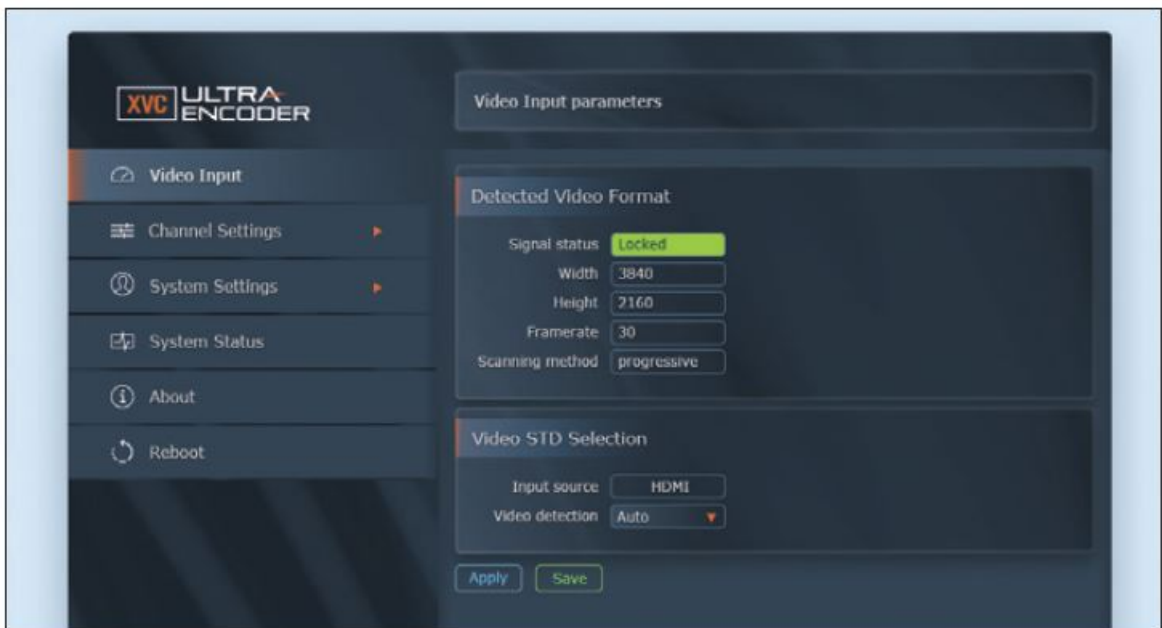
XVC ULTRA ENCODER

Video Input
Channel Settings
System Settings
System Status
About
Reboot

Video Input parameters

Detected Video Format

Signal status Locked
Width 3840
Height 2160
Framerate 30
Scanning method progressive

Video STD Selection

Input source HDMI
Video detection Auto

Apply Save